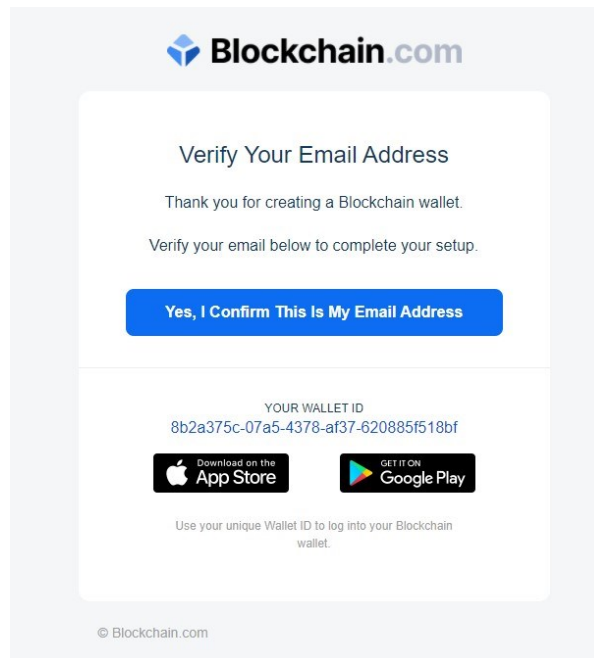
Blockchain.com

Verify Your Email Address

Thank you for creating a Blockchain wallet.

Verify your email below to complete your setup.

Yes, I Confirm This Is My Email Address

YOUR WALLET ID
8b2a375c-07a5-4378-af37-620885f518bf

Download on the App Store

GET IT ON Google Play

Use your unique Wallet ID to log into your Blockchain wallet.

© Blockchain.com